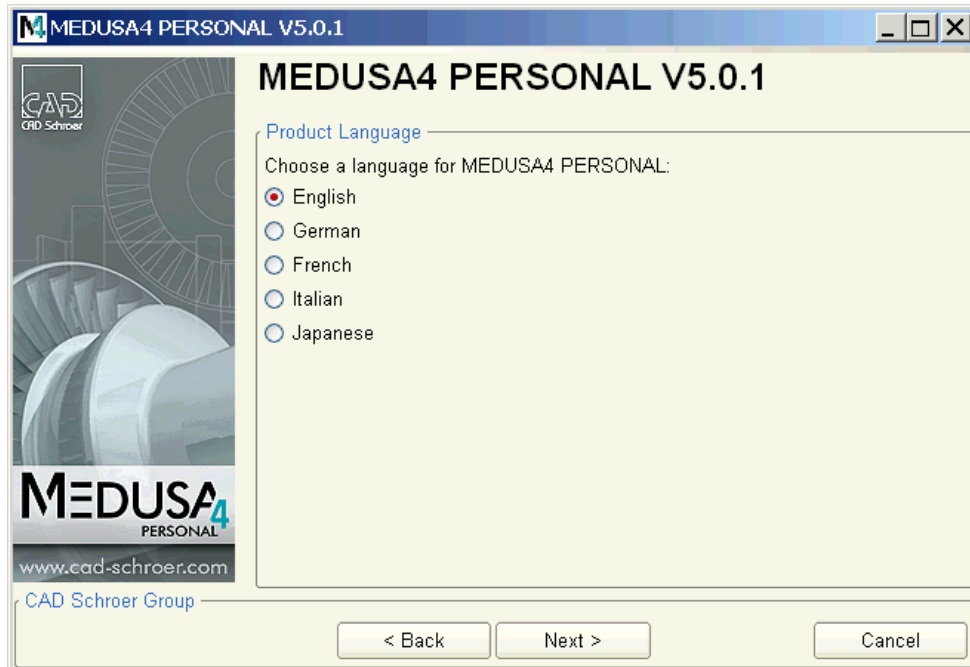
MEDUSA4 PERSONAL V5.0.1

CAD
CAD Schroer

MEDUSA4
PERSONAL
www.cad-schroer.com

MEDUSA4 PERSONAL V5.0.1

Product Language

Choose a language for MEDUSA4 PERSONAL:

English

German

French

Italian

Japanese

CAD Schroer Group

< Back

Next >

Cancel